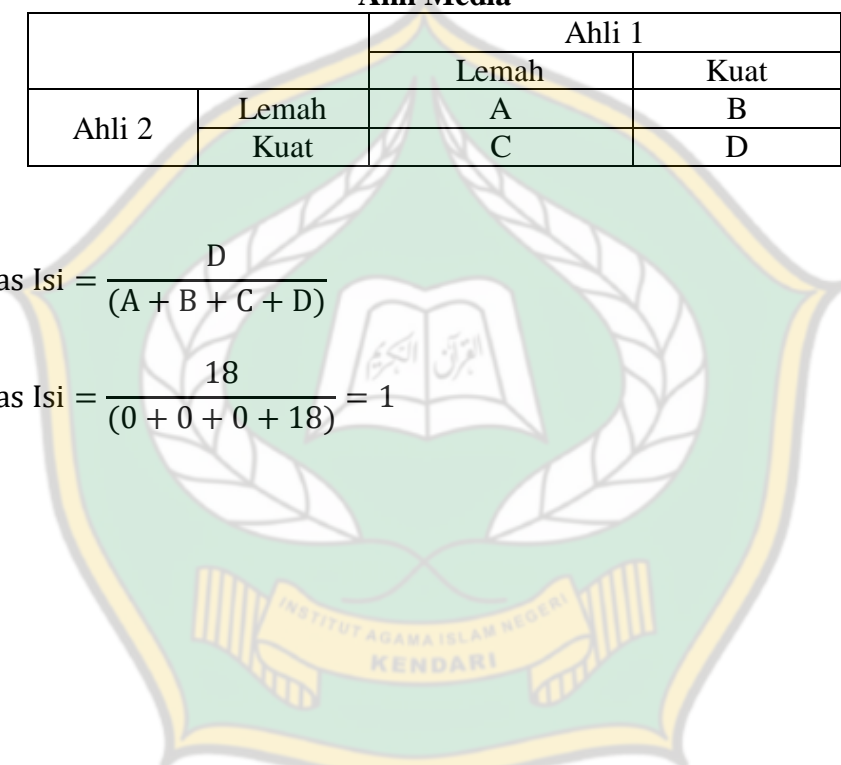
Ahli Media

| | | Ahli 1 | |
|---|---|---|---|
| | | Lemah | Kuat |
| Ahli 2 | Lemah | A | B |
| | Kuat | C | D |

as Isi $= \frac{D}{(A + B + C + D)}$

as Isi $= \frac{18}{(0 + 0 + 0 + 18)} = 1$

INSTITUT AGAMA ISLAM NEGERI
KENDARI